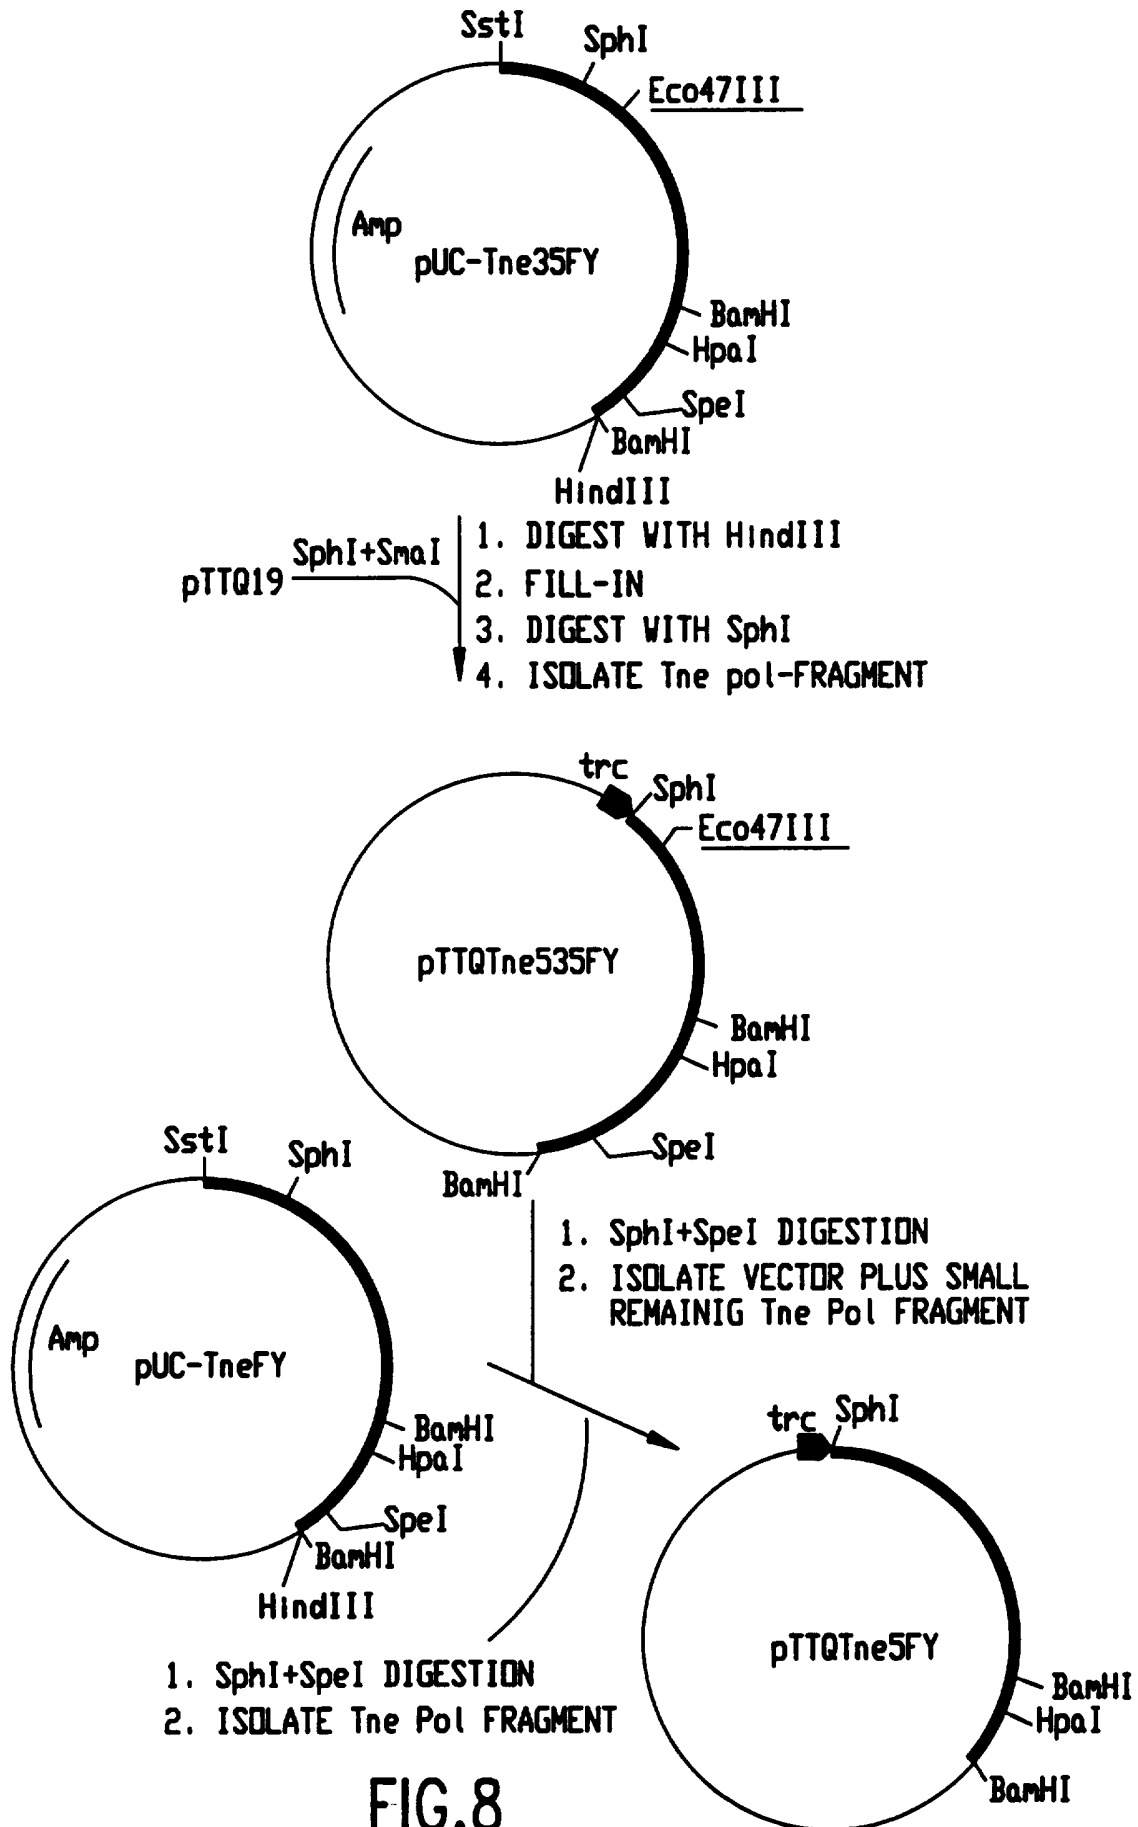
SstI
SphI
Eco47III
Amp
pUC-Tne35FY
BamHI
HpaI
SpeI
BamHI
HindIII

pTTQ19
SphI+SmaI

1. DIGEST WITH HindIII
2. FILL-IN
3. DIGEST WITH SphI
4. ISOLATE Tne pol-FRAGMENT

trc
SphI
Eco47III
pTTQTne535FY
BamHI
HpaI
SpeI
BamHI

SstI
SphI
Amp
pUC-TneFY
BamHI
HpaI
SpeI
BamHI
HindIII

1. SphI+SpeI DIGESTION
2. ISOLATE VECTOR PLUS SMALL REMAINIG Tne Pol FRAGMENT

trc
SphI
pTTQTne5FY
BamHI
HpaI
BamHI

1. SphI+SpeI DIGESTION
2. ISOLATE Tne Pol FRAGMENT

FIG.8